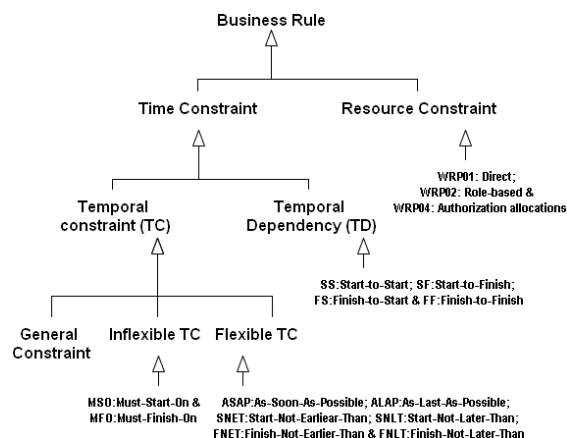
Business Rule

Time Constraint

Resource Constraint

WRP01: Direct;
WRP02: Role-based &
WRP04: Authorization allocations

Temporal constraint (TC)

Temporal Dependency (TD)

SS:Start-to-Start; SF:Start-to-Finish;
FS:Finish-to-Start & FF:Finish-to-Finish

General Constraint

Inflexible TC

Flexible TC

MSO:Must-Start-On &
MFO:Must-Finish-On

ASAP:As-Soon-As-Possible; ALAP:As-Last-As-Possible;
SNET:Start-Not-Earliear-Than; SNLT:Start-Not-Later-Than;
FNET:Finish-Not-Earlier-Than & FNLT:Finish-Not-Later-Than